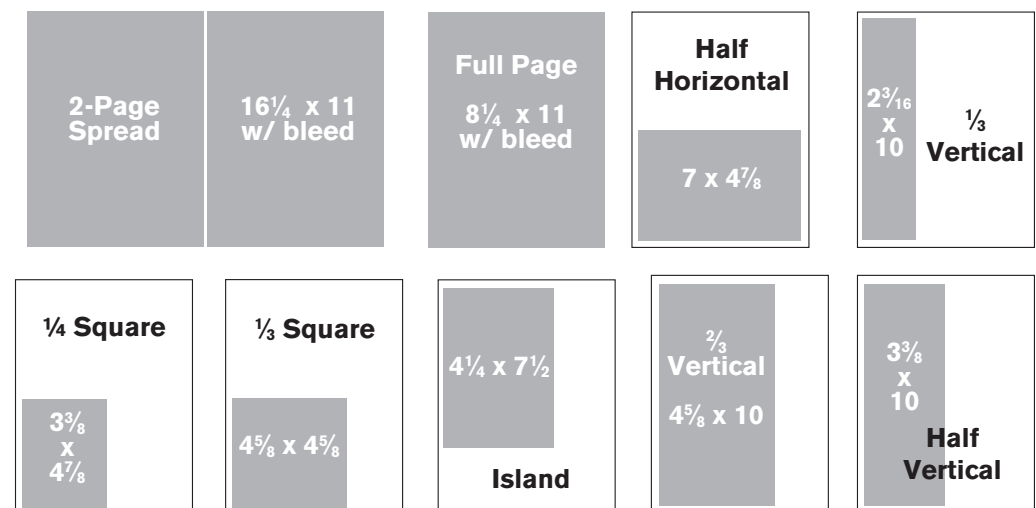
2-Page Spread

$16\frac{1}{4}$ x 11 w/ bleed

Full Page

$8\frac{1}{4}$ x 11 w/ bleed

Half Horizontal

7 x $4\frac{7}{8}$

$2\frac{3}{16}$ x 10

$\frac{1}{3}$ Vertical

¼ Square

$3\frac{3}{8}$ x $4\frac{7}{8}$

⅓ Square

$4\frac{5}{8}$ x $4\frac{5}{8}$

$4\frac{1}{4}$ x $7\frac{1}{2}$

Island

$\frac{2}{3}$ Vertical

$4\frac{5}{8}$ x 10

$3\frac{3}{8}$ x 10

Half Vertical